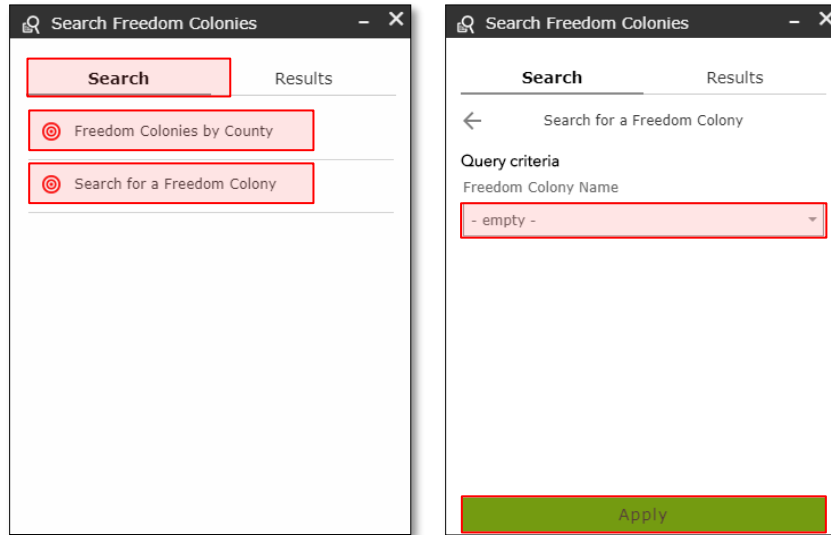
Search Freedom Colonies

Search

Results

Freedom Colonies by County

Search for a Freedom Colony

Search Freedom Colonies

Search

Results

Search for a Freedom Colony

Query criteria

Freedom Colony Name

- empty -

Apply